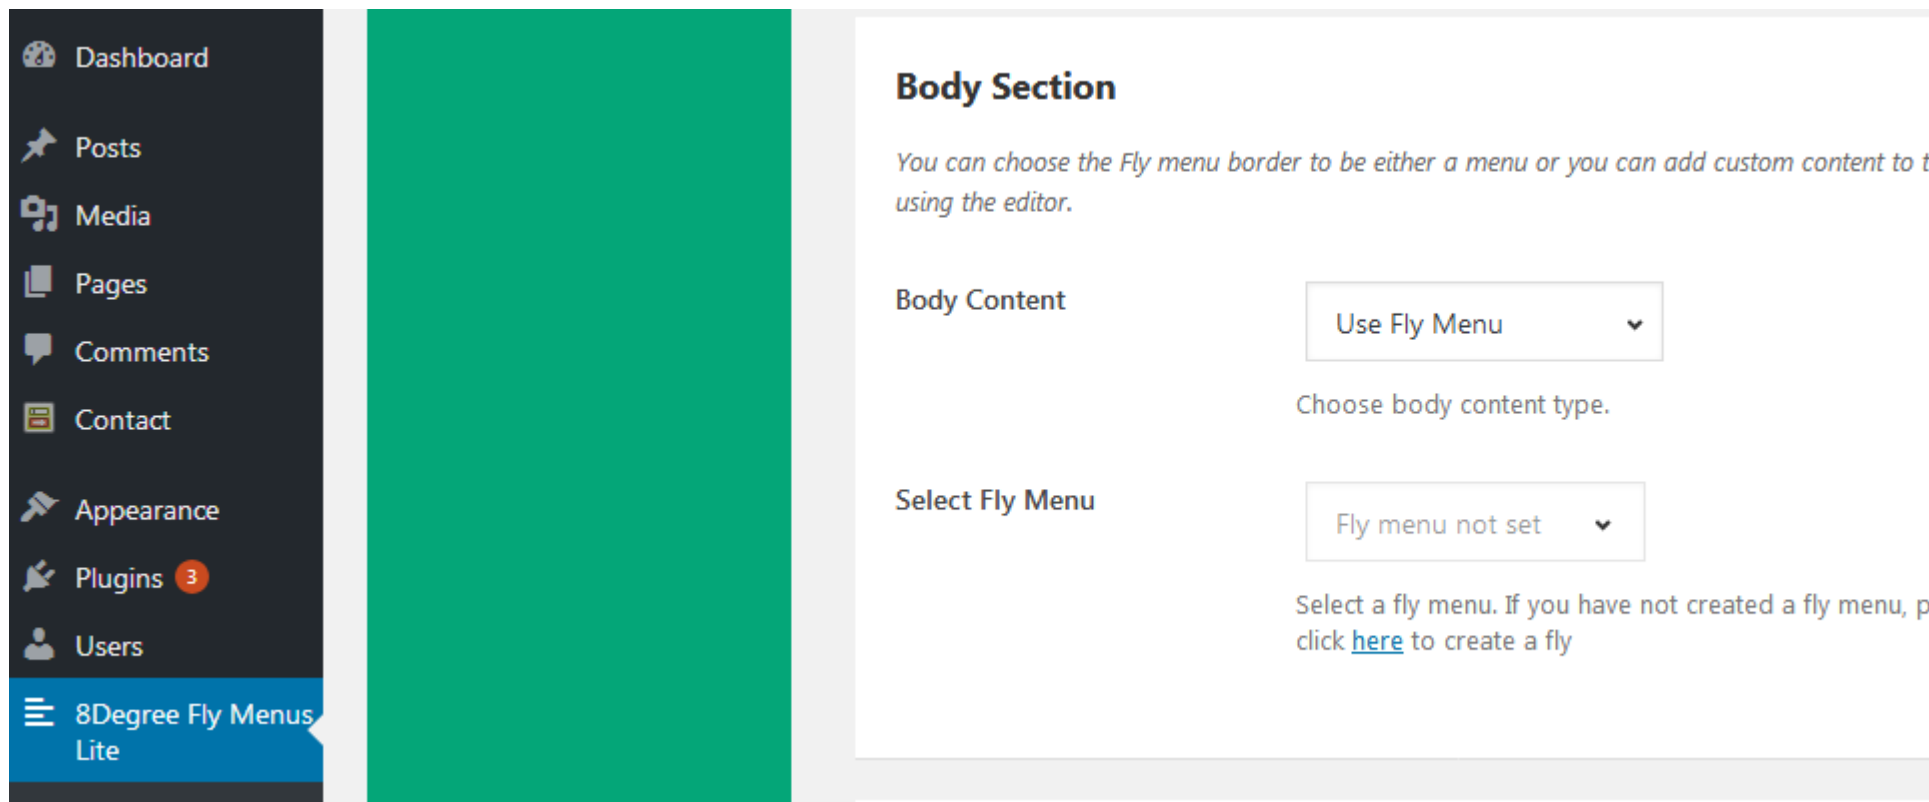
Dashboard

Posts

Media

Pages

Comments

Contact

Appearance

Plugins 3

Users

8Degree Fly Menus Lite

Body Section

You can choose the Fly menu border to be either a menu or you can add custom content to t using the editor.

Body Content

Use Fly Menu

Choose body content type.

Select Fly Menu

Fly menu not set

Select a fly menu. If you have not created a fly menu, p click here to create a fly